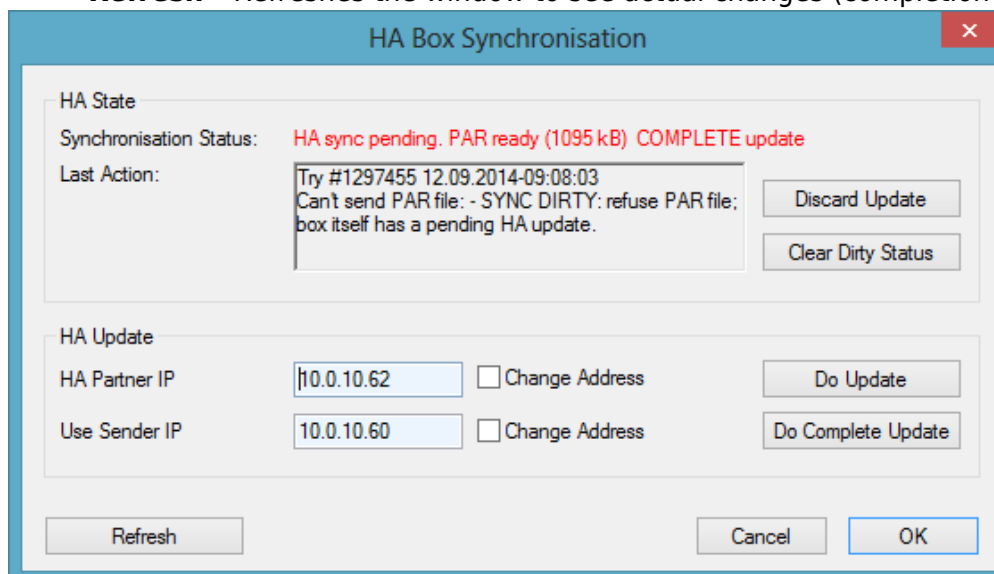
HA Box Synchronisation

HA State

Synchronisation Status: HA sync pending. PAR ready (1095 kB) COMPLETE update

Last Action: Try #1297455 12.09.2014-09:08:03
Can't send PAR file: - SYNC DIRTY: refuse PAR file; box itself has a pending HA update.

Discard Update

Clear Dirty Status

HA Update

HA Partner IP 10.0.10.62 Change Address Do Update

Use Sender IP 10.0.10.60 Change Address Do Complete Update

Refresh

Cancel

OK